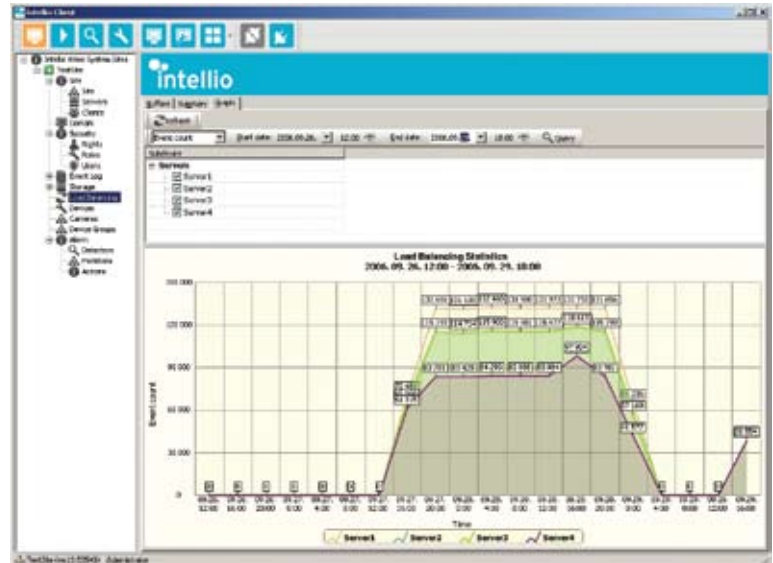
Intellio Client

intellio

Buffers | Summary | Graph

Refresh

Event count | Start date: 2006.09.26. | 12:00 | End date: 2006.09. | 18:00 | Query

Subitem

Servers
Server1
Server2
Server3
Server4

Load Balancing Statistics
2006. 09. 26. 12:00 - 2006. 09. 29. 18:00

150 000
120 000
90 000
60 000
30 000
0

Event count

Time

Server1
Server2
Server3
Server4

Intellio Video Systems
Admin
Load Balancing
Devices
Cameras
Device Groups
Alarm
Event Log
Storage
Security
Rights
Roles
Users
Detectors
Positions
Actions